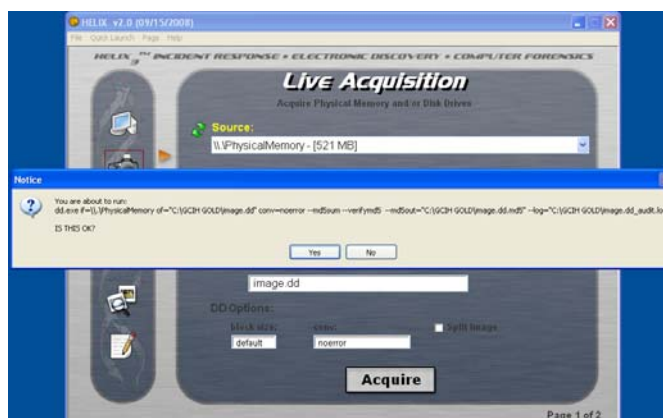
HELIX v2.0 (09/15/2008)

File Quick Launch Page Help

HELIX3 INCIDENT RESPONSE • ELECTRONIC DISCOVERY • COMPUTER FORENSICS

Live Acquisition

Acquire Physical Memory and/or Disk Drives

Source:

\\.\PhysicalMemory - [521 MB]

Notice

You are about to run:

dd.exe if=\\.\PhysicalMemory of="C:\GCIH GOLD\image.dd" conv=noerror --md5sum --verifymd5 --md5out="C:\GCIH GOLD\image.dd.md5" --log="C:\GCIH GOLD\image.dd_audit.lo

IS THIS OK?

Yes No

image.dd

DD Options:

block size: conv:

Split Image

default noerror

Acquire

Page 1 of 2